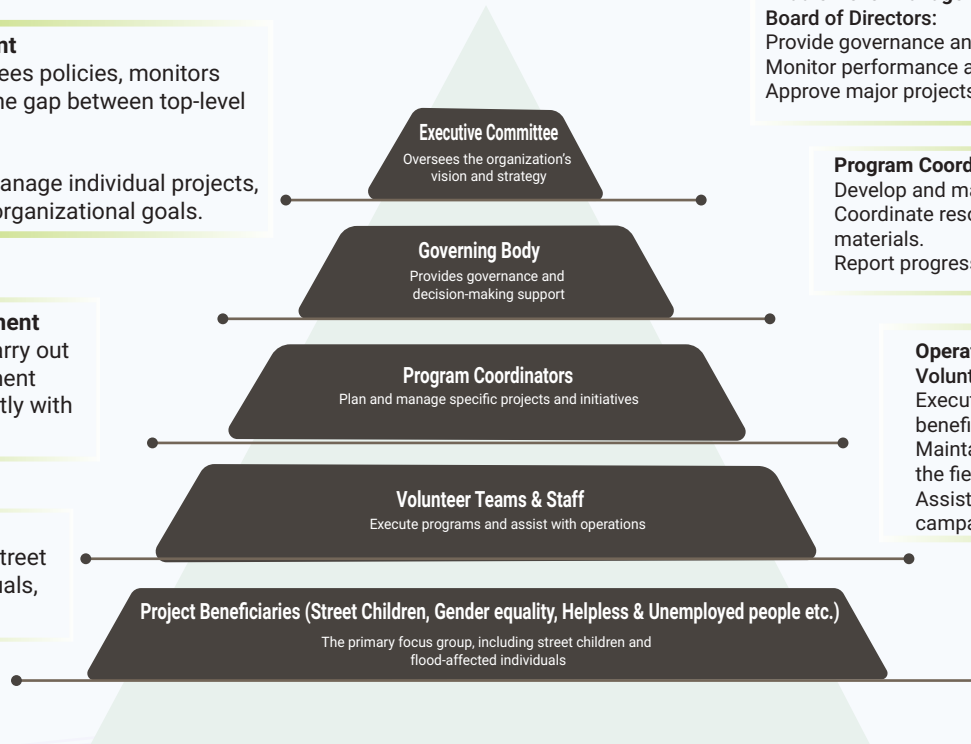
nt
ees policies, monitors
he gap between top-level

anage individual projects,
organizational goals.

hent
rry out
ment
tly with

treet
als,

Board of Directors:
Provide governance an
Monitor performance a
Approve major projects

Program Coord
Develop and ma
Coordinate reso
materials.
Report progress

Opera
Volunt
Execu
benefi
Mainta
the fie
Assist
campa

Executive Committee
Oversees the organization's vision and strategy

Governing Body
Provides governance and decision-making support

Program Coordinators
Plan and manage specific projects and initiatives

Volunteer Teams & Staff
Execute programs and assist with operations

Project Beneficiaries (Street Children, Gender equality, Helpless & Unemployed people etc.)
The primary focus group, including street children and flood-affected individuals